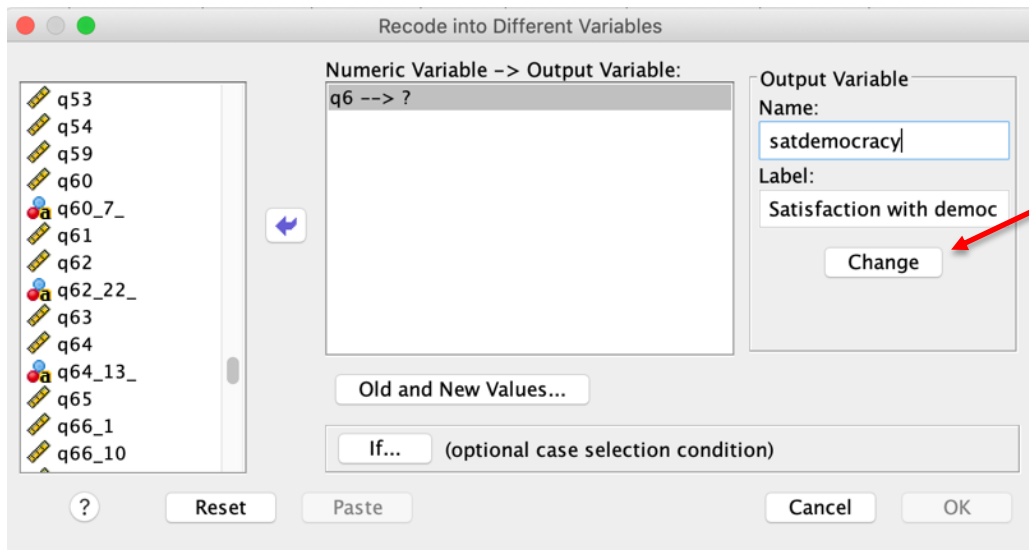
Recode into Different Variables

q53
q54
q59
q60
q60_7_
q61
q62
q62_22_
q63
q64
q64_13_
q65
q66_1
q66_10

Numeric Variable -> Output Variable:
q6 --> ?

Output Variable
Name:
satdemocracy
Label:
Satisfaction with democ
Change

Old and New Values...

If... (optional case selection condition)

? Reset Paste Cancel OK